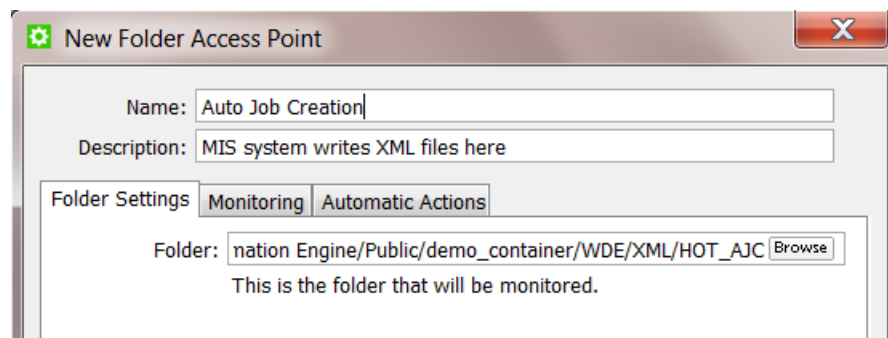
New Folder Access Point

X

Name: Auto Job Creation

Description: MIS system writes XML files here

Folder Settings | Monitoring | Automatic Actions

Folder: nation Engine/Public/demo_container/WDE/XML/HOT_AJC Browse

This is the folder that will be monitored.